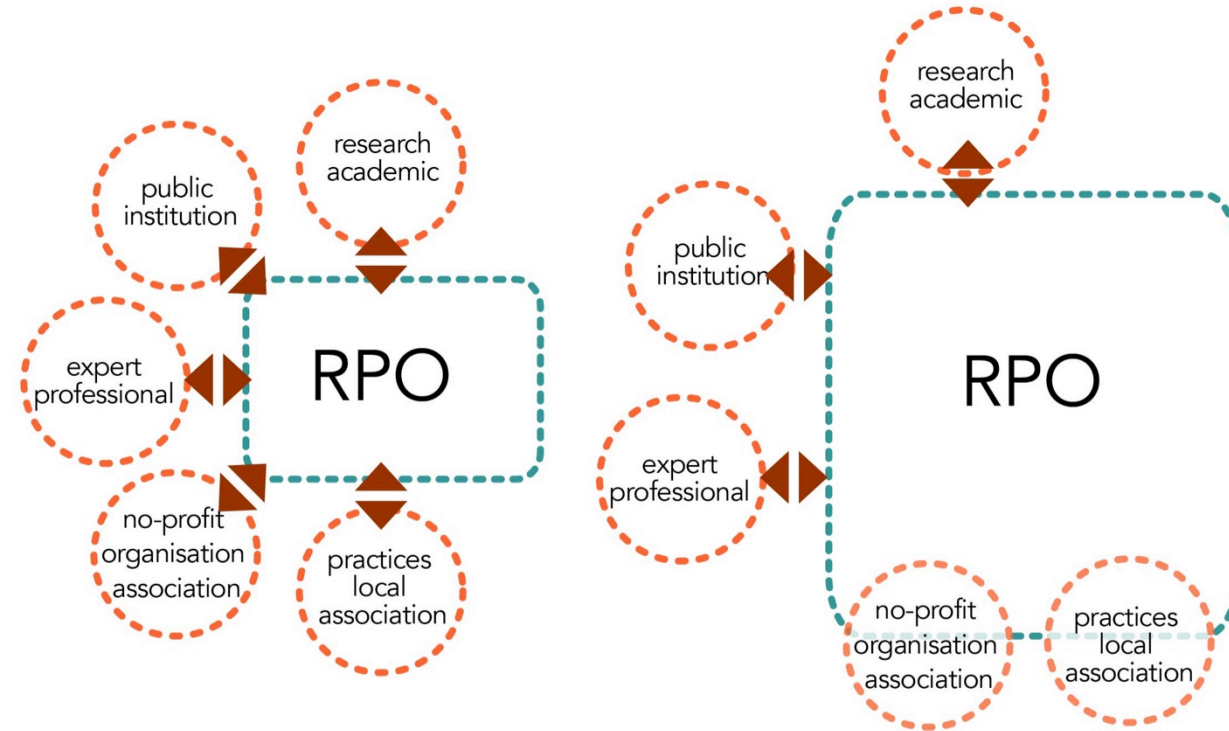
public institution

research academic

expert professional

RPO

no-profit organisation association

practices local association

research academic

public institution

RPO

expert professional

no-profit organisation association

practices local association